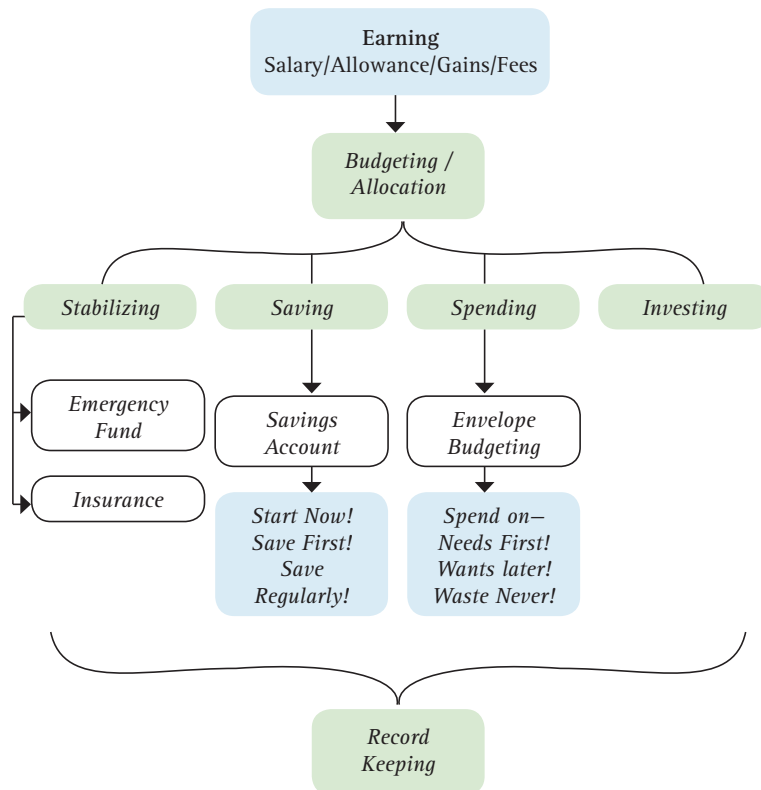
Earning
Salary/Allowance/Gains/Fees

Budgeting / Allocation

Stabilizing

Saving

Spending

Investing

Emergency Fund

Insurance

Savings Account

Start Now! Save First! Save Regularly!

Envelope Budgeting

Spend on— Needs First! Wants later! Waste Never!

Record Keeping